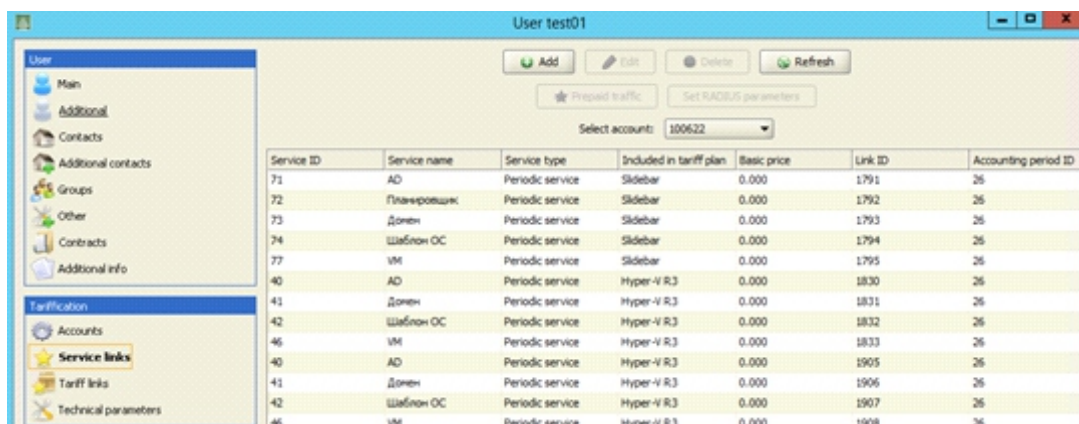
User test01

User
Main
Additional
Contacts
Additional contacts
Groups
Other
Contracts
Additional info

Tariffication
Accounts
Service links
Tariff links
Technical parameters

Add
Edit
Delete
Refresh
Prepaid traffic
Set RADIUS parameters
Select account: 100622

| Service ID | Service name | Service type | Included in tariff plan | Basic price | Link ID | Accounting period ID |
|---|---|---|---|---|---|---|
| 71 | AD | Periodic service | Slidebar | 0.000 | 1791 | 26 |
| 72 | Планировщик | Periodic service | Slidebar | 0.000 | 1792 | 26 |
| 73 | Домен | Periodic service | Slidebar | 0.000 | 1793 | 26 |
| 74 | Шаблон ОС | Periodic service | Slidebar | 0.000 | 1794 | 26 |
| 77 | VM | Periodic service | Slidebar | 0.000 | 1795 | 26 |
| 40 | AD | Periodic service | Hyper-V R3 | 0.000 | 1830 | 26 |
| 41 | Домен | Periodic service | Hyper-V R3 | 0.000 | 1831 | 26 |
| 42 | Шаблон ОС | Periodic service | Hyper-V R3 | 0.000 | 1832 | 26 |
| 46 | VM | Periodic service | Hyper-V R3 | 0.000 | 1833 | 26 |
| 40 | AD | Periodic service | Hyper-V R3 | 0.000 | 1905 | 26 |
| 41 | Домен | Periodic service | Hyper-V R3 | 0.000 | 1906 | 26 |
| 42 | Шаблон ОС | Periodic service | Hyper-V R3 | 0.000 | 1907 | 26 |
| 46 | VM | Periodic service | Hyper-V R3 | 0.000 | 1908 | 26 |